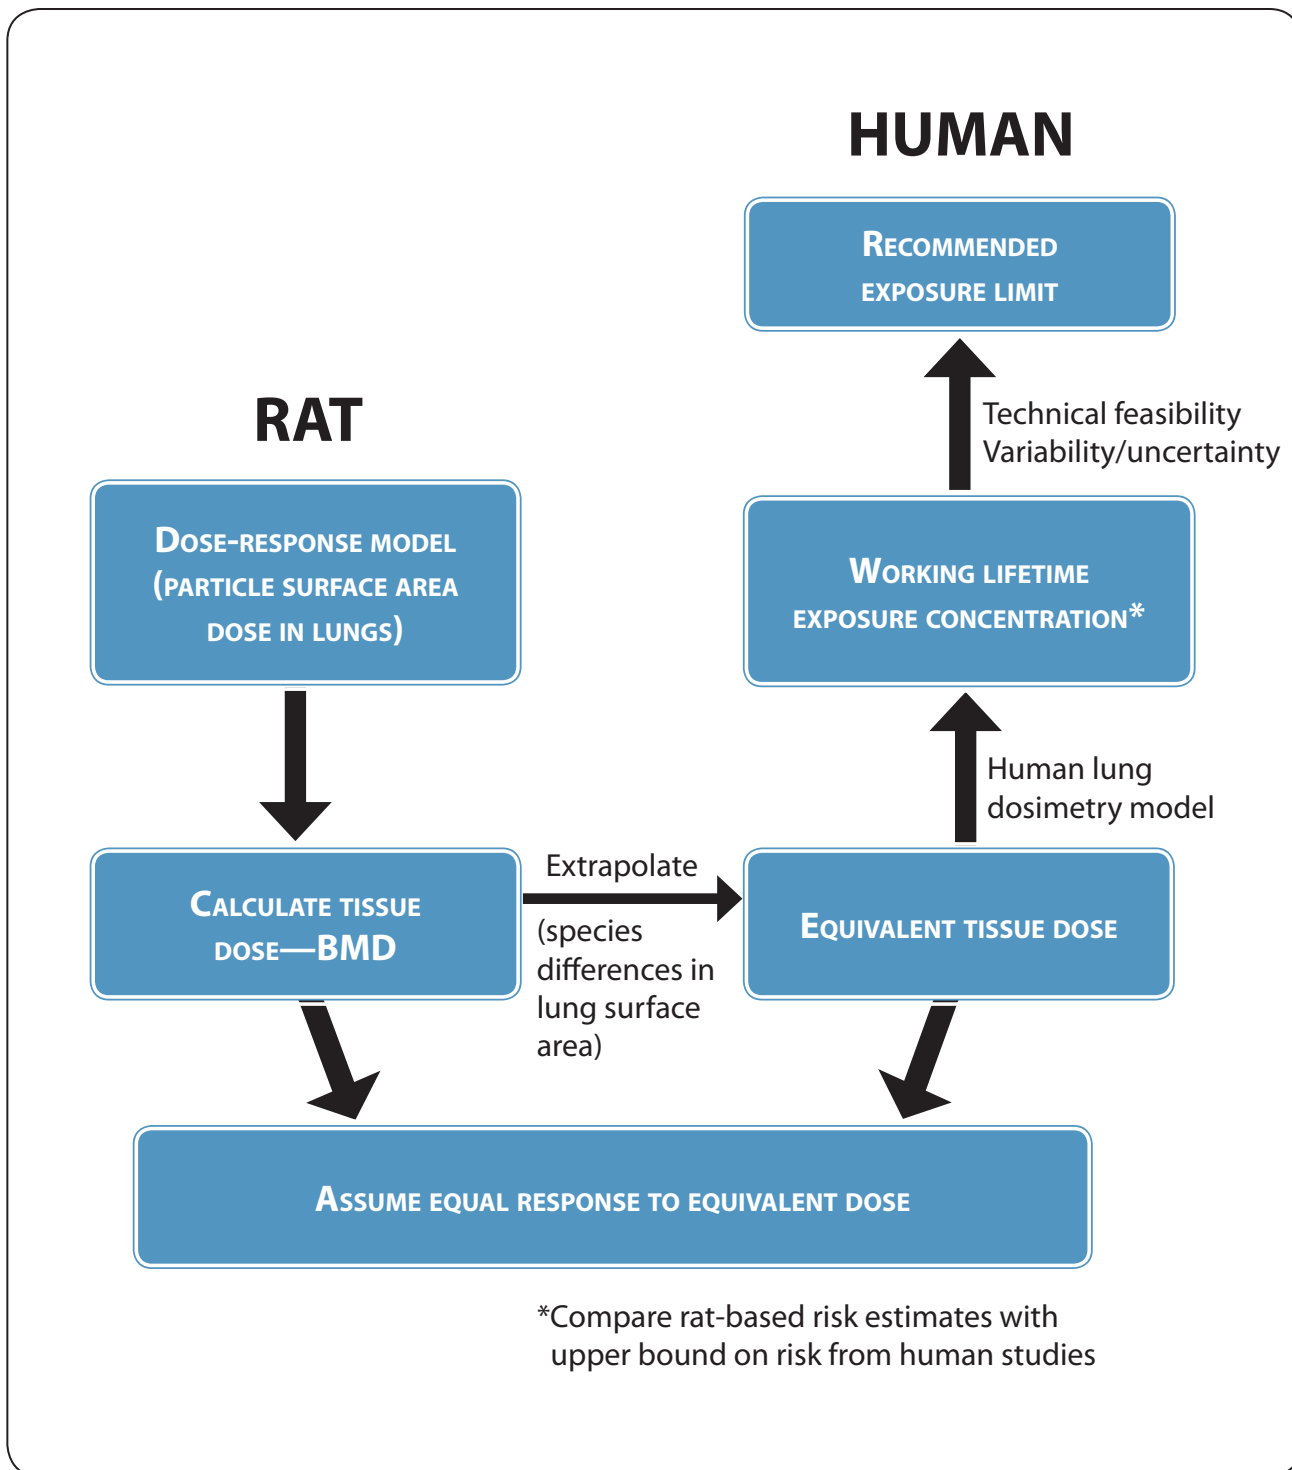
HUMAN

Recommended exposure limit

Technical feasibility
Variability/uncertainty

RAT

Dose-response model (particle surface area dose in lungs)

Working lifetime exposure concentration*

Human lung dosimetry model

Calculate tissue dose—BMD

Extrapolate

(species differences in lung surface area)

Equivalent tissue dose

Assume equal response to equivalent dose

*Compare rat-based risk estimates with upper bound on risk from human studies